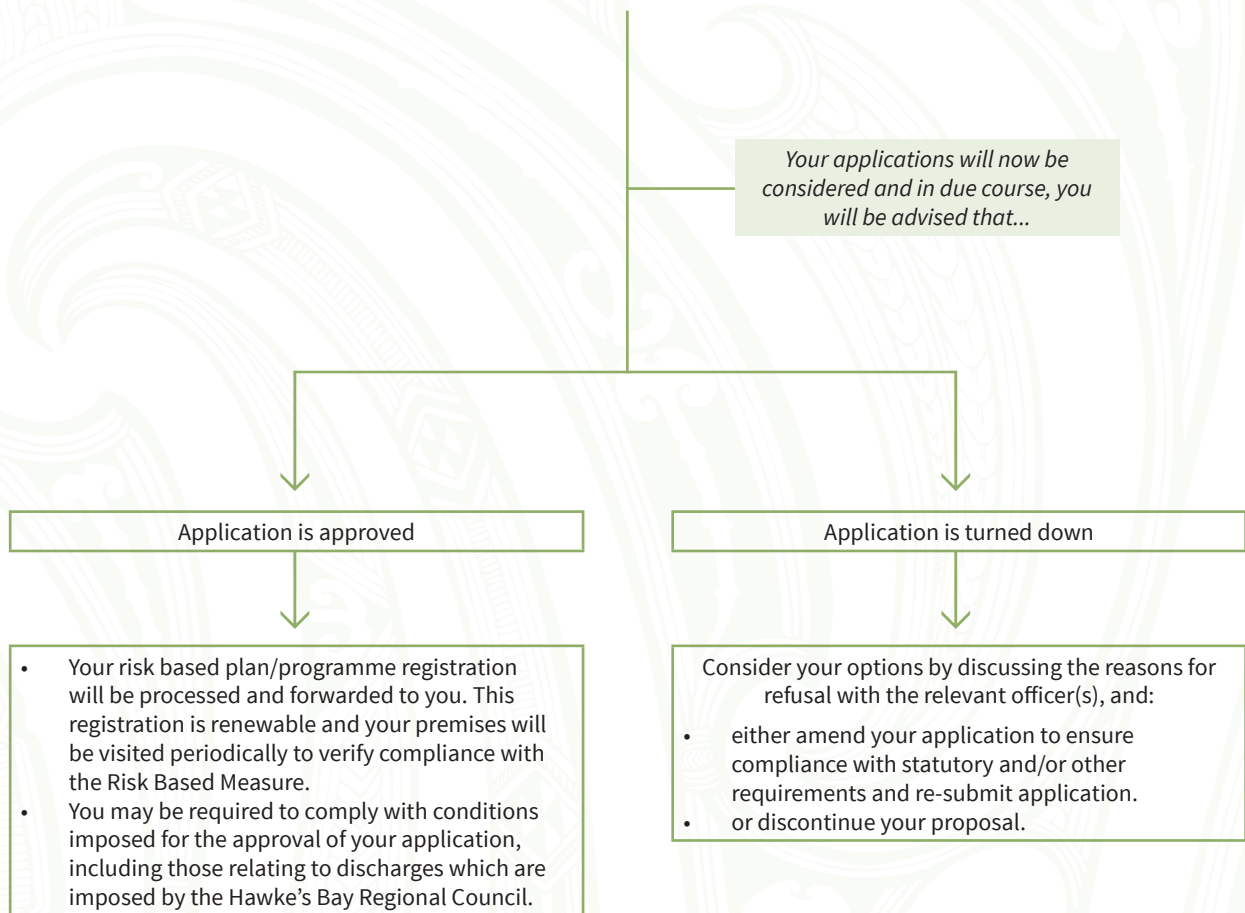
Your applications will now be considered and in due course, you will be advised that...

Application is approved

- Your risk based plan/programme registration will be processed and forwarded to you. This registration is renewable and your premises will be visited periodically to verify compliance with the Risk Based Measure.
- You may be required to comply with conditions imposed for the approval of your application, including those relating to discharges which are imposed by the Hawke's Bay Regional Council.

Application is turned down

Consider your options by discussing the reasons for refusal with the relevant officer(s), and:

- either amend your application to ensure compliance with statutory and/or other requirements and re-submit application.
- or discontinue your proposal.